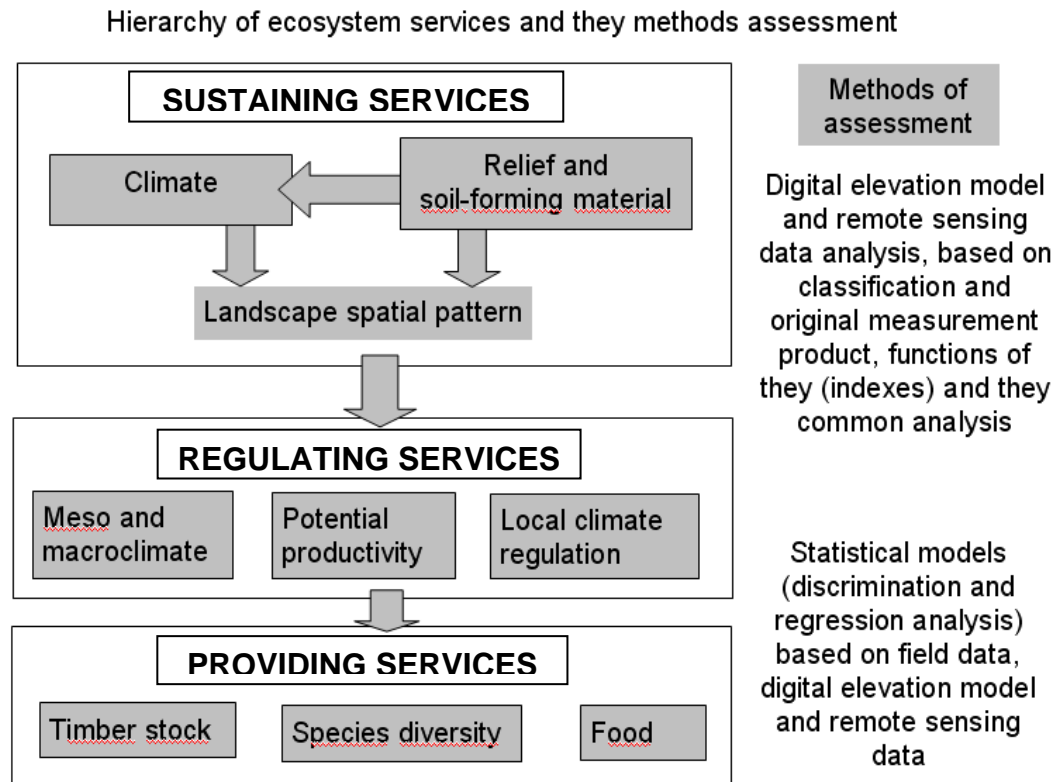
Hierarchy of ecosystem services and they methods assessment

SUSTAINING SERVICES

Climate

Relief and soil-forming material

Landscape spatial pattern

REGULATING SERVICES

Meso and macroclimate

Potential productivity

Local climate regulation

PROVIDING SERVICES

Timber stock

Species diversity

Food

Methods of assessment

Digital elevation model and remote sensing data analysis, based on classification and original measurement product, functions of they (indexes) and they common analysis

Statistical models (discrimination and regression analysis) based on field data, digital elevation model and remote sensing data